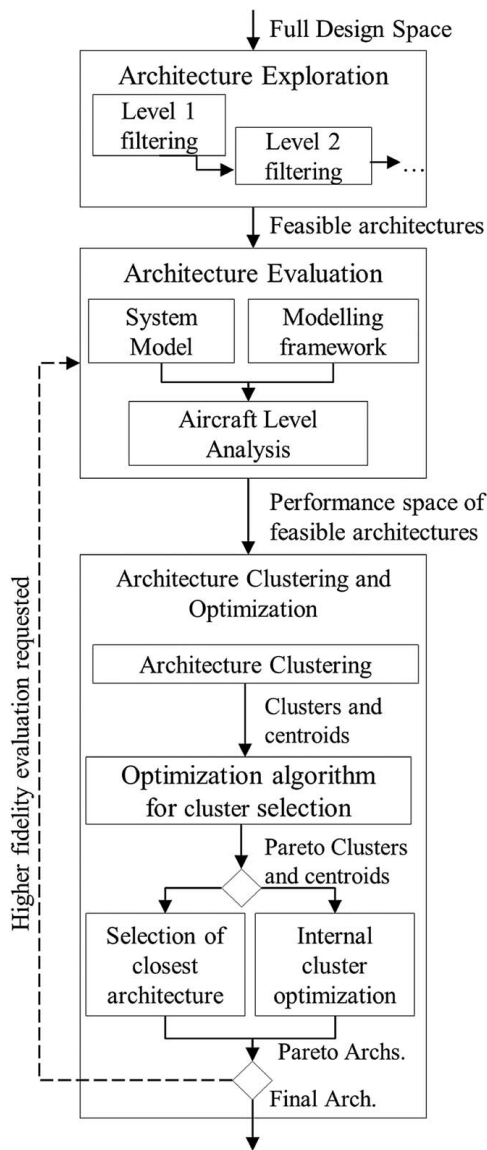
Full Design Space

Architecture Exploration

Level 1 filtering

Level 2 filtering

…

Feasible architectures

Architecture Evaluation

System Model

Modelling framework

Aircraft Level Analysis

Performance space of feasible architectures

Higher fidelity evaluation requested

Architecture Clustering and Optimization

Architecture Clustering

Clusters and centroids

Optimization algorithm for cluster selection

Pareto Clusters and centroids

Selection of closest architecture

Internal cluster optimization

Pareto Archs.

Final Arch.